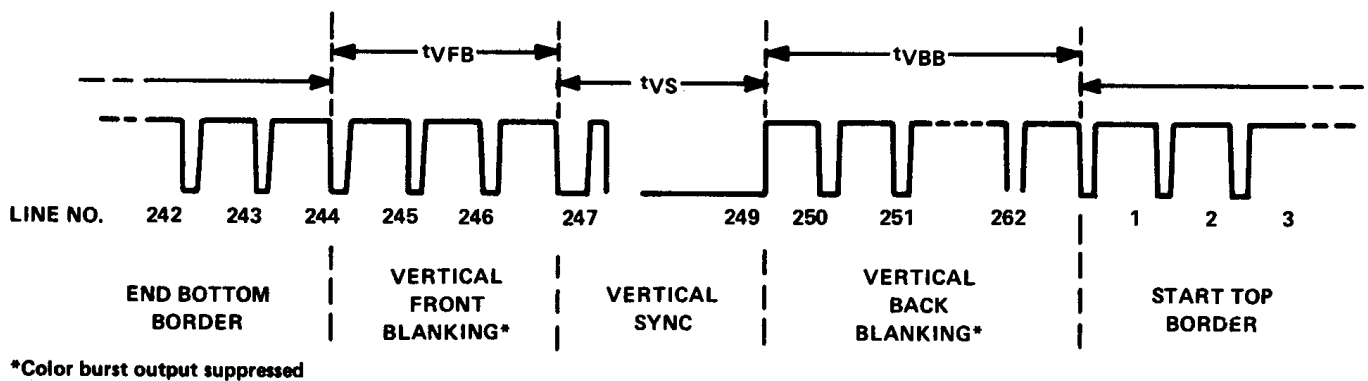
$t_{VFB}$

$t_{VS}$

$t_{VBB}$

LINE NO. 242 243 244 245 246 247 249 250 251 262 1 2 3

END BOTTOM BORDER

VERTICAL FRONT BLANKING*

VERTICAL SYNC

VERTICAL BACK BLANKING*

START TOP BORDER

*Color burst output suppressed